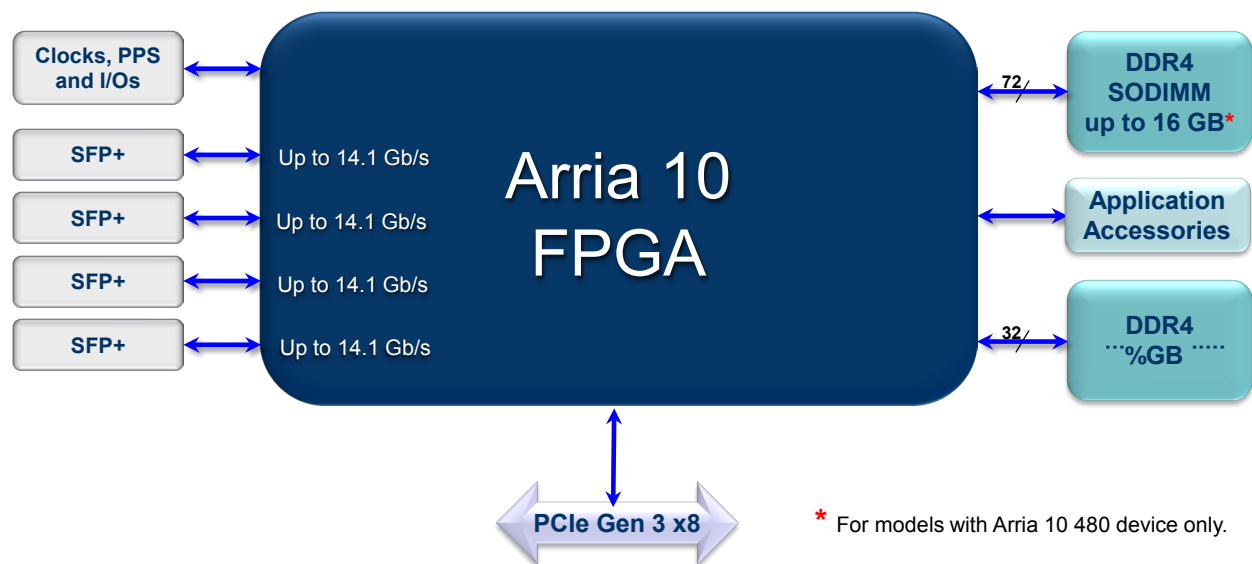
Clocks, PPS and I/Os

SFP+

SFP+

SFP+

SFP+

Up to 14.1 Gb/s

Up to 14.1 Gb/s

Up to 14.1 Gb/s

Up to 14.1 Gb/s

Arria 10 FPGA

72

DDR4 SODIMM up to 16 GB*

Application Accessories

32

DDR4 ···%GB ·····

PCIe Gen 3 x8

* For models with Arria 10 480 device only.